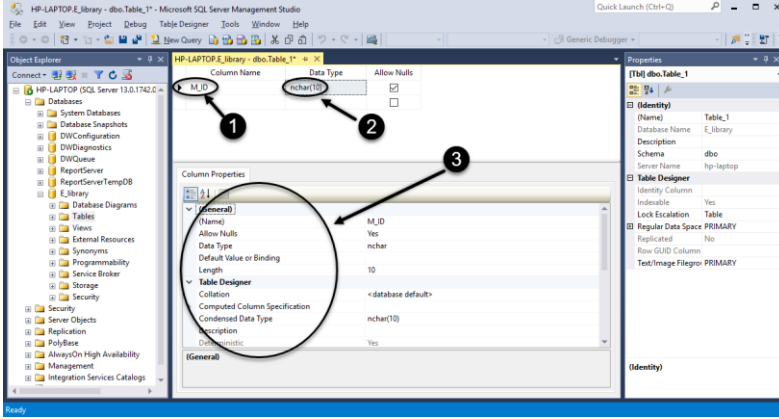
HP-LAPTOP.E_library - dbo.Table_1* - Microsoft SQL Server Management Studio
Quick Launch (Ctrl+Q)

File Edit View Project Debug Table Designer Tools Window Help

New Query
Generic Debugger

Object Explorer
Connect
HP-LAPTOP (SQL Server 13.0.1742.0
Databases
System Databases
Database Snapshots
DWConfiguration
DWDiagnostics
DWQueue
ReportServer
ReportServerTempDB
E_library
Database Diagrams
Tables
Views
External Resources
Synonyms
Programmability
Service Broker
Storage
Security
Security
Server Objects
Replication
PolyBase
AlwaysOn High Availability
Management
Integration Services Catalogs

HP-LAPTOP.E_library - dbo.Table_1*

| Column Name | Data Type | Allow Nulls |
|---|---|---|
| M_ID | nchar(10) | ☑ |
| | | ☐ |

1
2
3

Column Properties

| (General) | |
|---|---|
| (Name) | M_ID |
| Allow Nulls | Yes |
| Data Type | nchar |
| Default Value or Binding | |
| Length | 10 |
| Table Designer | |
| Collation | <database default> |
| Computed Column Specification | |
| Condensed Data Type | nchar(10) |
| Description | |
| Deterministic | Yes |

(General)

Properties
[Tbl] dbo.Table_1

| (Identity) | |
|---|---|
| (Name) | Table_1 |
| Database Name | E_library |
| Description | |
| Schema | dbo |
| Server Name | hp-laptop |
| Table Designer | |
| Identity Column | |
| Indexable | Yes |
| Lock Escalation | Table |
| Regular Data Space | PRIMARY |
| Replicated | No |
| Row GUID Column | |
| Text/Image Filegro | PRIMARY |

(Identity)

Ready